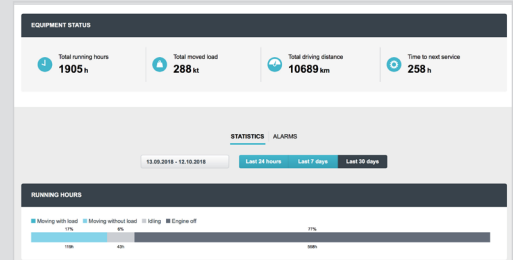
EQUIPMENT STATUS

Total running hours
1905 h

Total moved load
288 kt

Total driving distance
10689 km

Time to next service
258 h

STATISTICS ALARMS

13.09.2018 - 12.10.2018

Last 24 hours Last 7 days Last 30 days

RUNNING HOURS

Moving with load Moving without load Idling Engine off

17% 6% 77%

118h 43h 508h